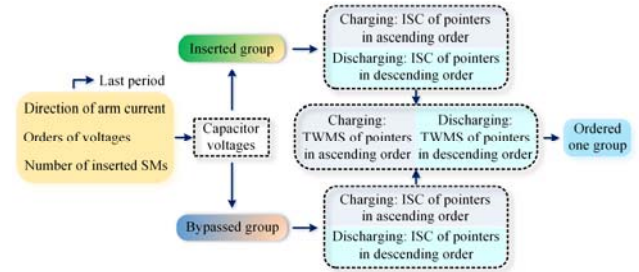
Last period

Direction of arm current

Orders of voltages

Number of inserted SMs

Capacitor voltages

Inserted group

Charging: ISC of pointers in ascending order

Discharging: ISC of pointers in descending order

Charging: TWMS of pointers in ascending order

Discharging: TWMS of pointers in descending order

Ordered one group

Bypassed group

Charging: ISC of pointers in ascending order

Discharging: ISC of pointers in descending order